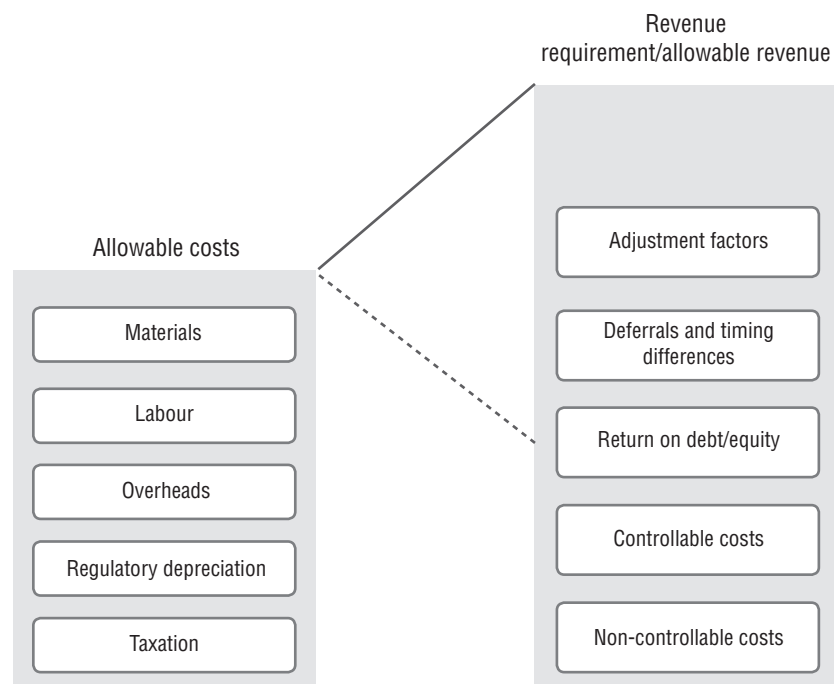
Revenue requirement/allowable revenue

Allowable costs

Materials

Labour

Overheads

Regulatory depreciation

Taxation

Adjustment factors

Deferrals and timing differences

Return on debt/equity

Controllable costs

Non-controllable costs